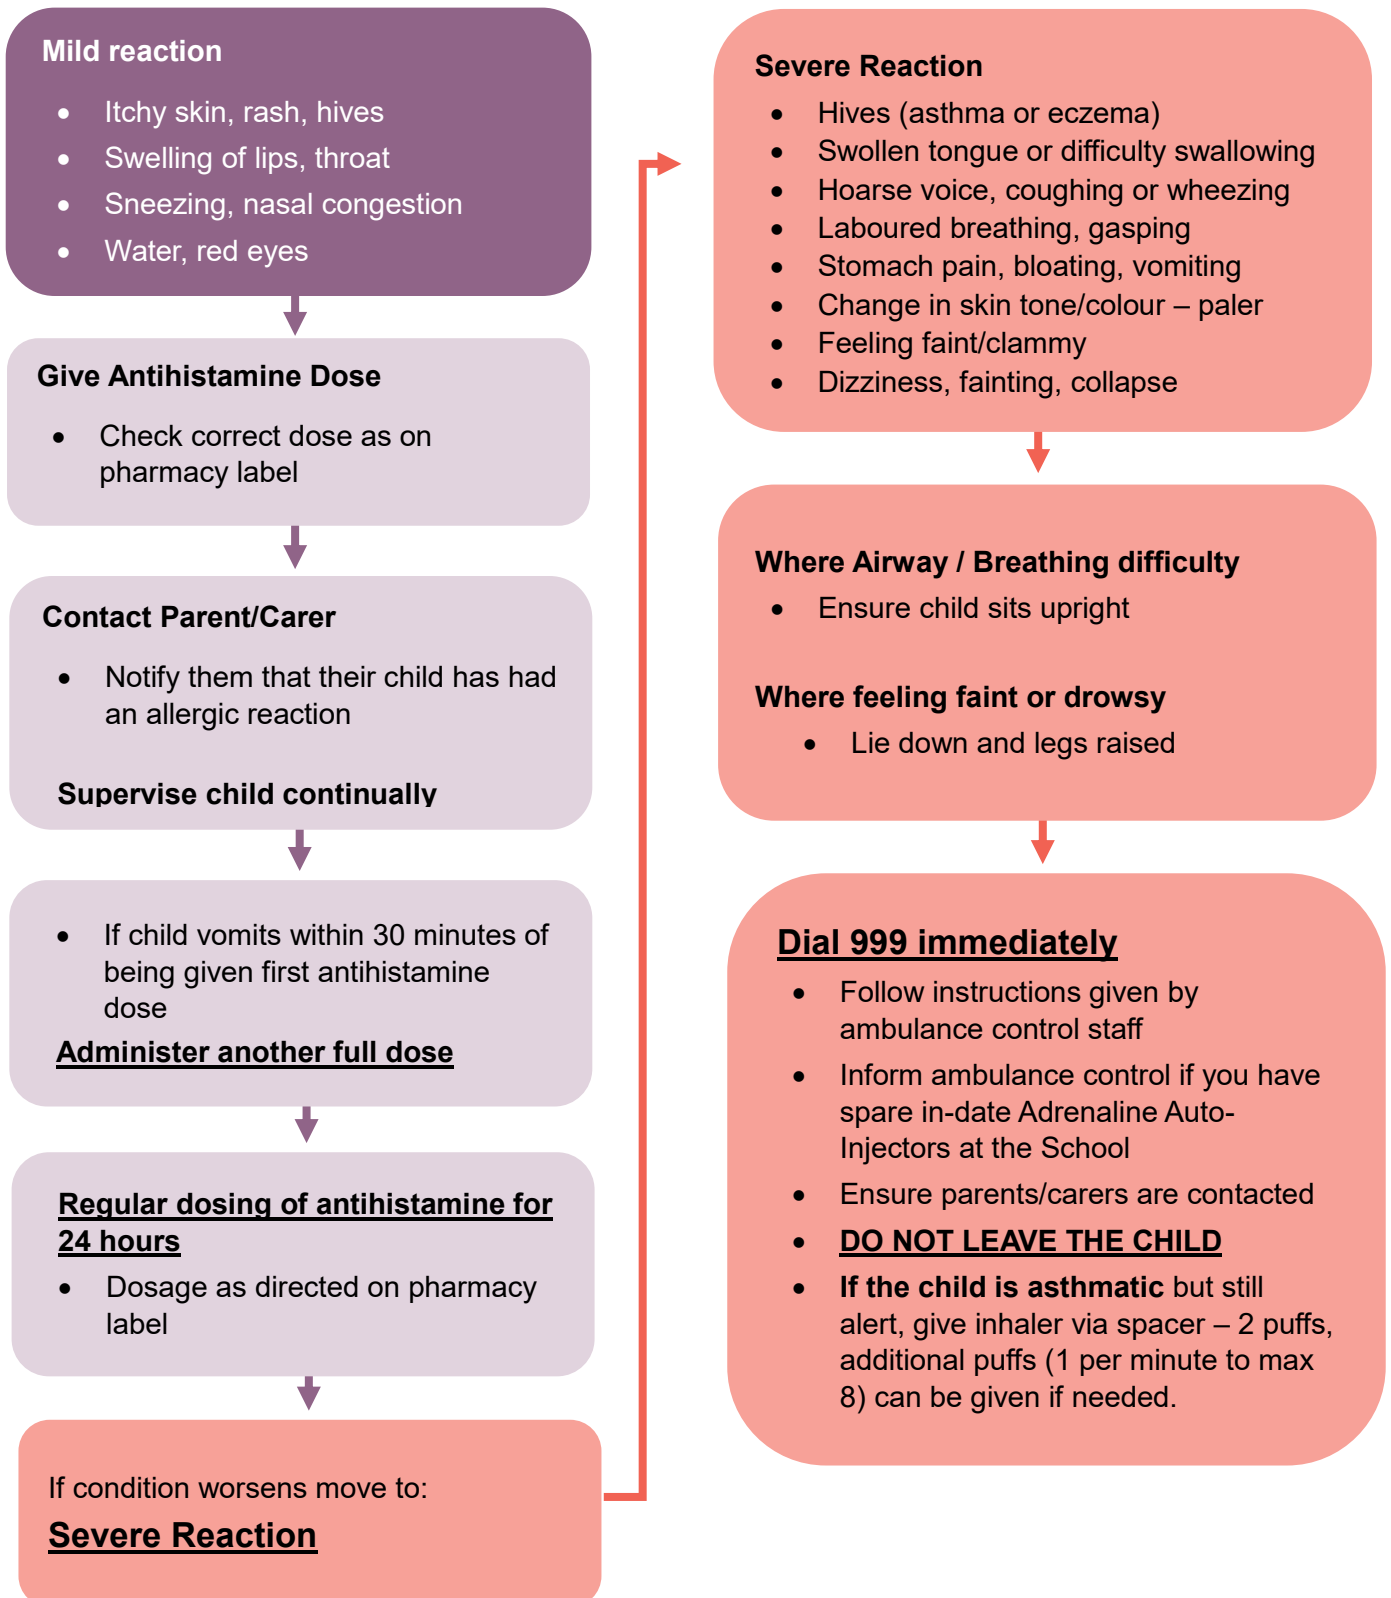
Mild reaction

- Itchy skin, rash, hives
- Swelling of lips, throat
- Sneezing, nasal congestion
- Water, red eyes

Give Antihistamine Dose

- Check correct dose as on pharmacy label

Contact Parent/Carer

- Notify them that their child has had an allergic reaction

Supervise child continually

- If child vomits within 30 minutes of being given first antihistamine dose

Administer another full dose

Regular dosing of antihistamine for 24 hours

- Dosage as directed on pharmacy label

If condition worsens move to:

Severe Reaction

Severe Reaction

- Hives (asthma or eczema)
- Swollen tongue or difficulty swallowing
- Hoarse voice, coughing or wheezing
- Laboured breathing, gasping
- Stomach pain, bloating, vomiting
- Change in skin tone/colour – paler
- Feeling faint/clammy
- Dizziness, fainting, collapse

Where Airway / Breathing difficulty

- Ensure child sits upright

Where feeling faint or drowsy

- Lie down and legs raised

Dial 999 immediately

- Follow instructions given by ambulance control staff
- Inform ambulance control if you have spare in-date Adrenaline Auto-Injectors at the School
- Ensure parents/carers are contacted
- DO NOT LEAVE THE CHILD
- If the child is asthmatic but still alert, give inhaler via spacer – 2 puffs, additional puffs (1 per minute to max 8) can be given if needed.